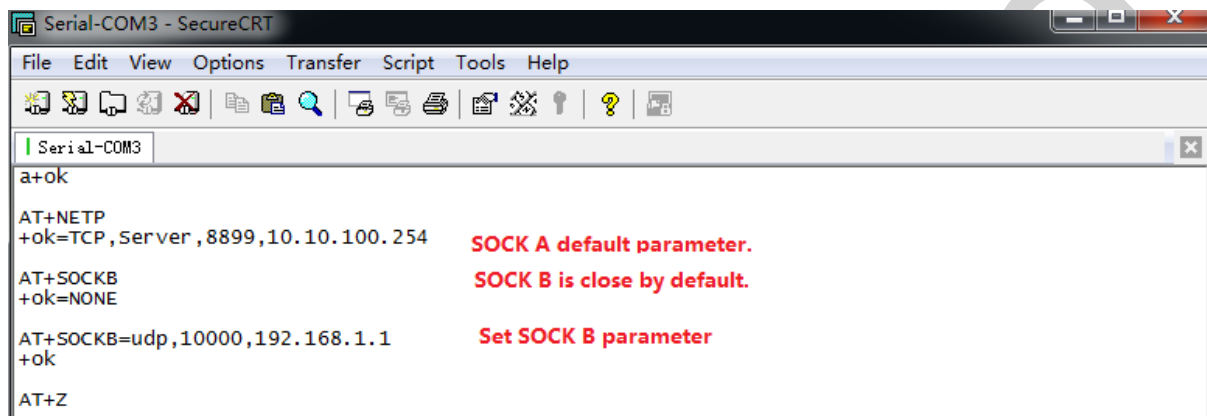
Serial-COM3 - SecureCRT

File Edit View Options Transfer Script Tools Help

Serial-COM3

a+ok

AT+NETP
+ok=TCP,Server,8899,10.10.100.254

SOCK A default parameter.

AT+SOCKB
+ok=NONE

SOCK B is close by default.

AT+SOCKB=udp,10000,192.168.1.1
+ok

Set SOCK B parameter

AT+Z